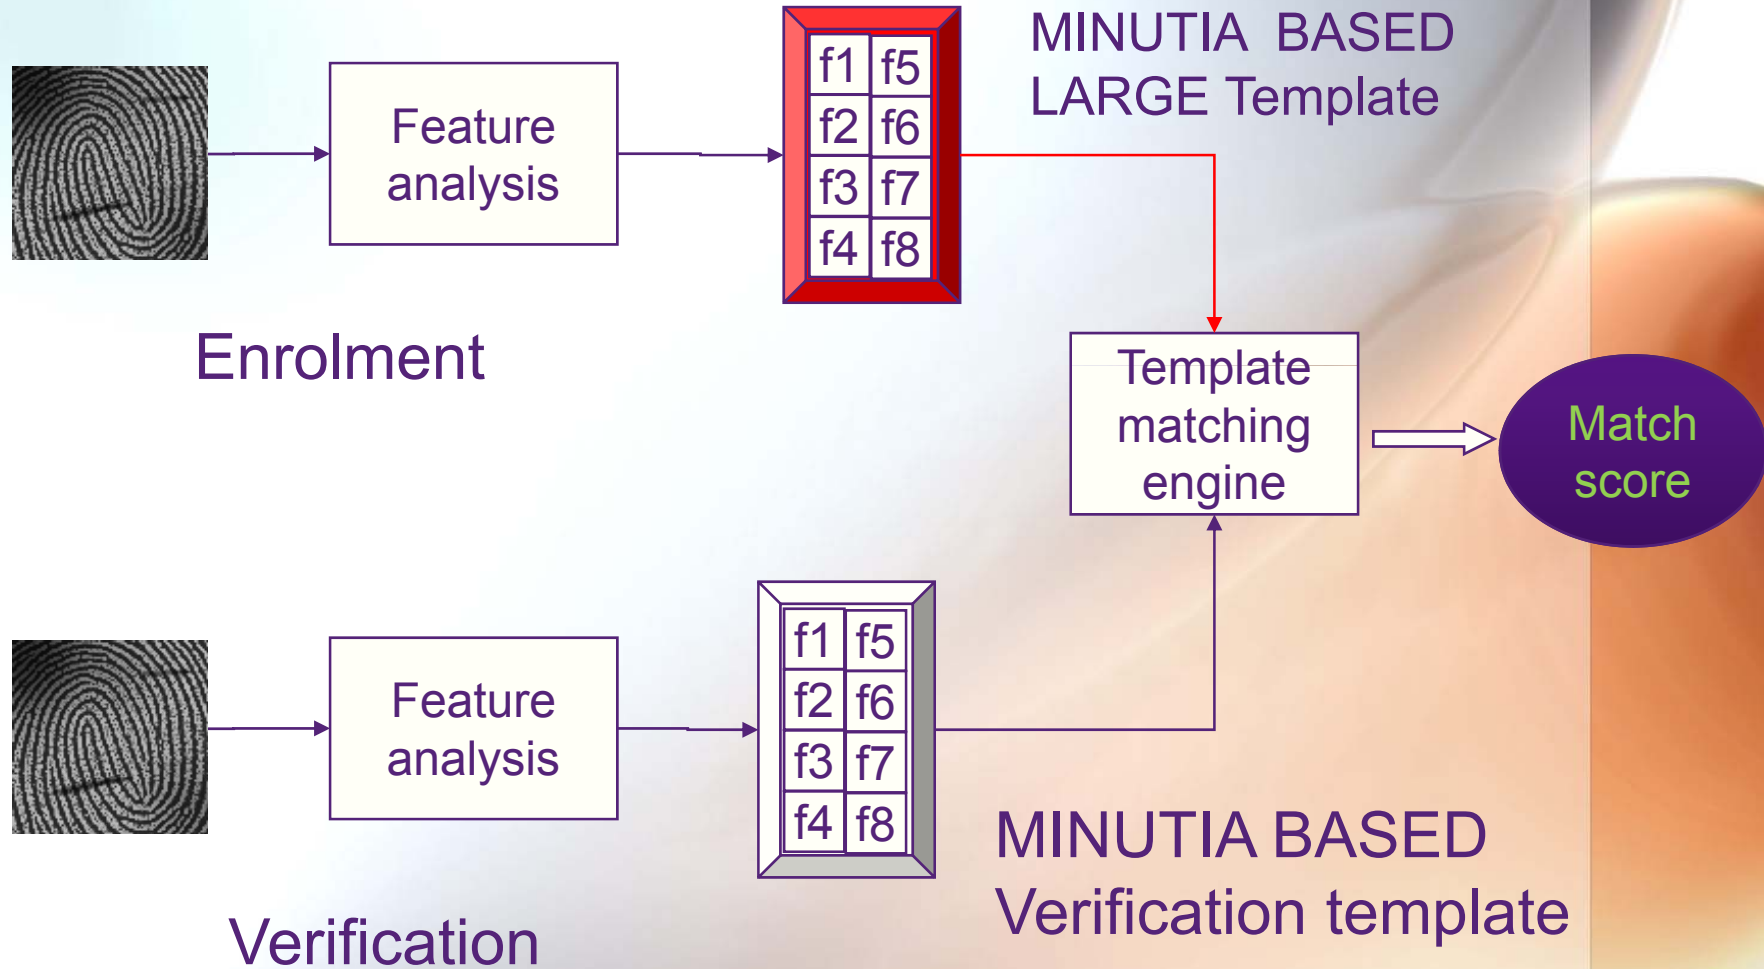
Feature analysis

| f1 | f5 |
|---|---|
| f2 | f6 |
| f3 | f7 |
| f4 | f8 |

MINUTIA BASED LARGE Template

Enrolment

Template matching engine

Match score

Feature analysis

| f1 | f5 |
|---|---|
| f2 | f6 |
| f3 | f7 |
| f4 | f8 |

MINUTIA BASED Verification template

Verification